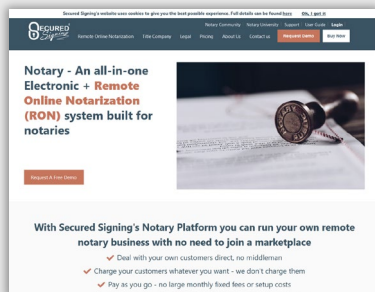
Secured Signing's website uses cookies to give you the best possible experience. Full details can be found here. Ok, I got it

SECURED Signing

Notary Community Notary University Support User Guide Login

Remote Online Notarization Title Company Legal Pricing About Us Contact us Request Demo Buy Now

Notary - An all-in-one Electronic + Remote Online Notarization (RON) system built for notaries

Request A Free Demo

With Secured Signing's Notary Platform you can run your own remote notary business with no need to join a marketplace

✔ Deal with your own customers direct, no middleman

✔ Charge your customers whatever you want - we don't charge them

✔ Pay as you go - no large monthly fixed fees or setup costs